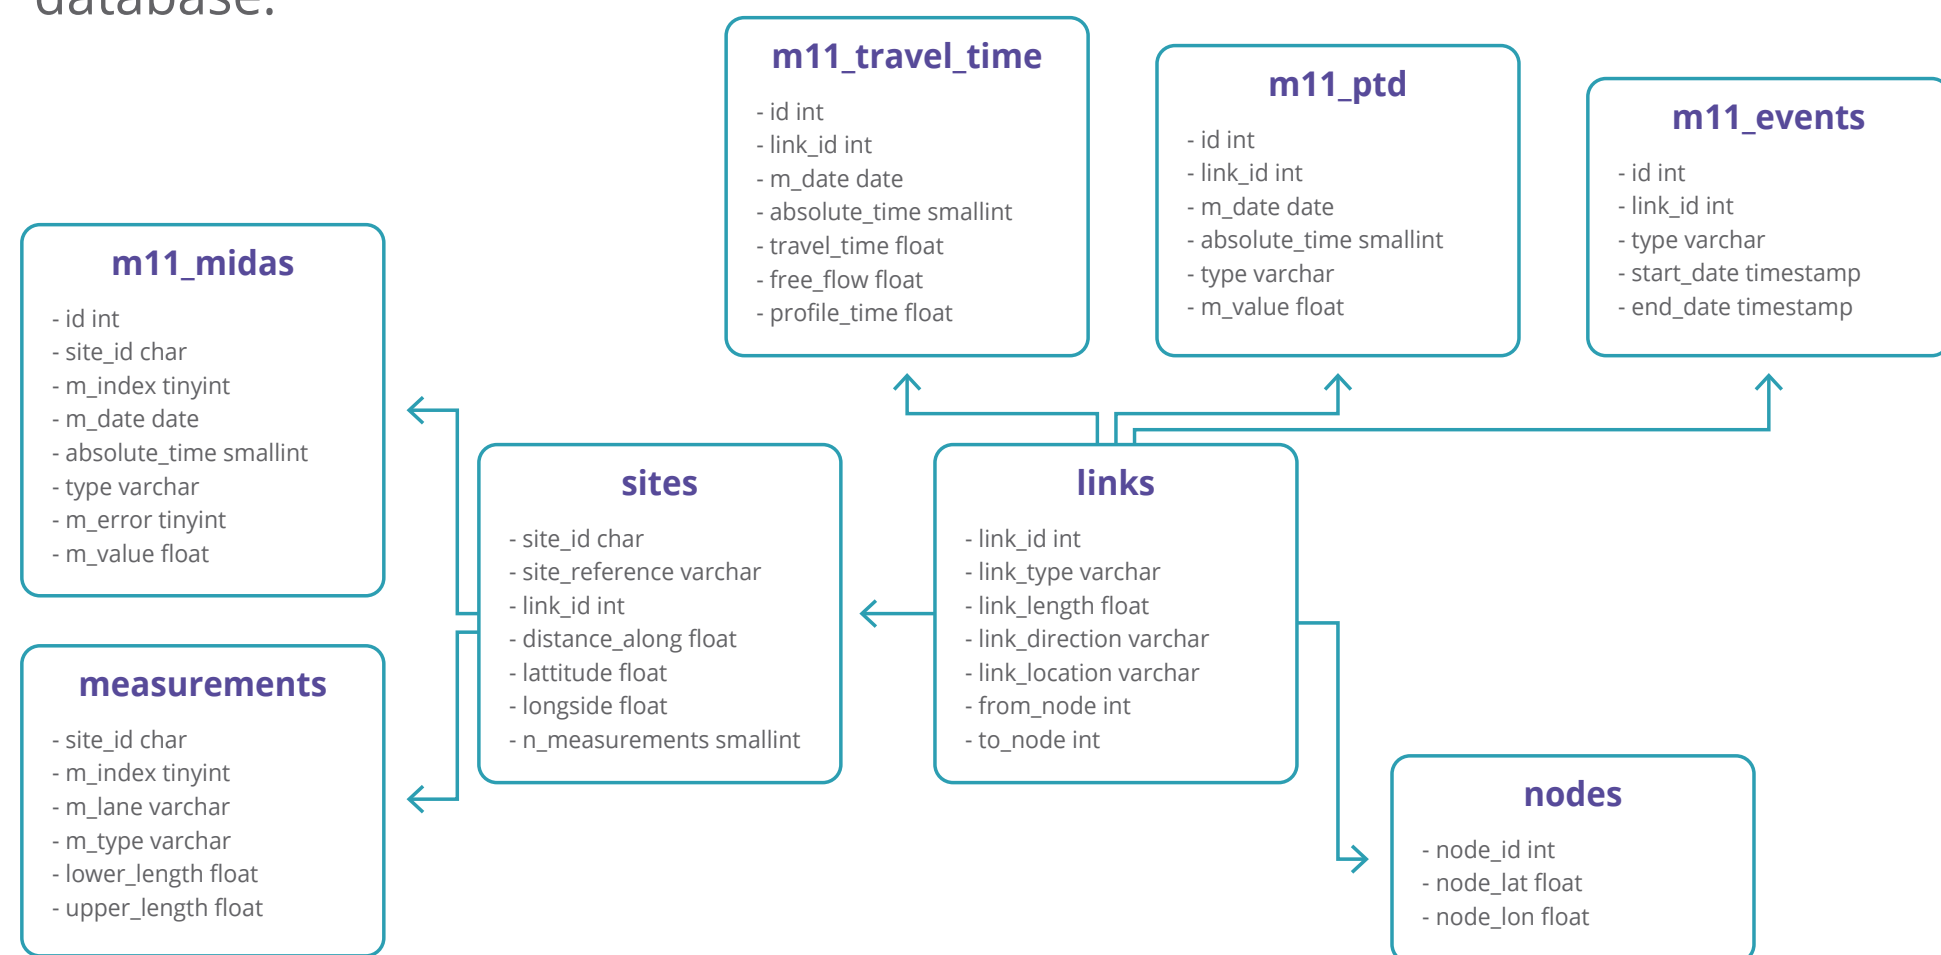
database.

m11_travel_time
- id int
- link_id int
- m_date date
- absolute_time smallint
- travel_time float
- free_flow float
- profile_time float

m11_ptd
- id int
- link_id int
- m_date date
- absolute_time smallint
- type varchar
- m_value float

m11_events
- id int
- link_id int
- type varchar
- start_date timestamp
- end_date timestamp

m11_midas
- id int
- site_id char
- m_index tinyint
- m_date date
- absolute_time smallint
- type varchar
- m_error tinyint
- m_value float

sites
- site_id char
- site_reference varchar
- link_id int
- distance_along float
- lattitude float
- longside float
- n_measurements smallint

links
- link_id int
- link_type varchar
- link_length float
- link_direction varchar
- link_location varchar
- from_node int
- to_node int

measurements
- site_id char
- m_index tinyint
- m_lane varchar
- m_type varchar
- lower_length float
- upper_length float

nodes
- node_id int
- node_lat float
- node_lon float